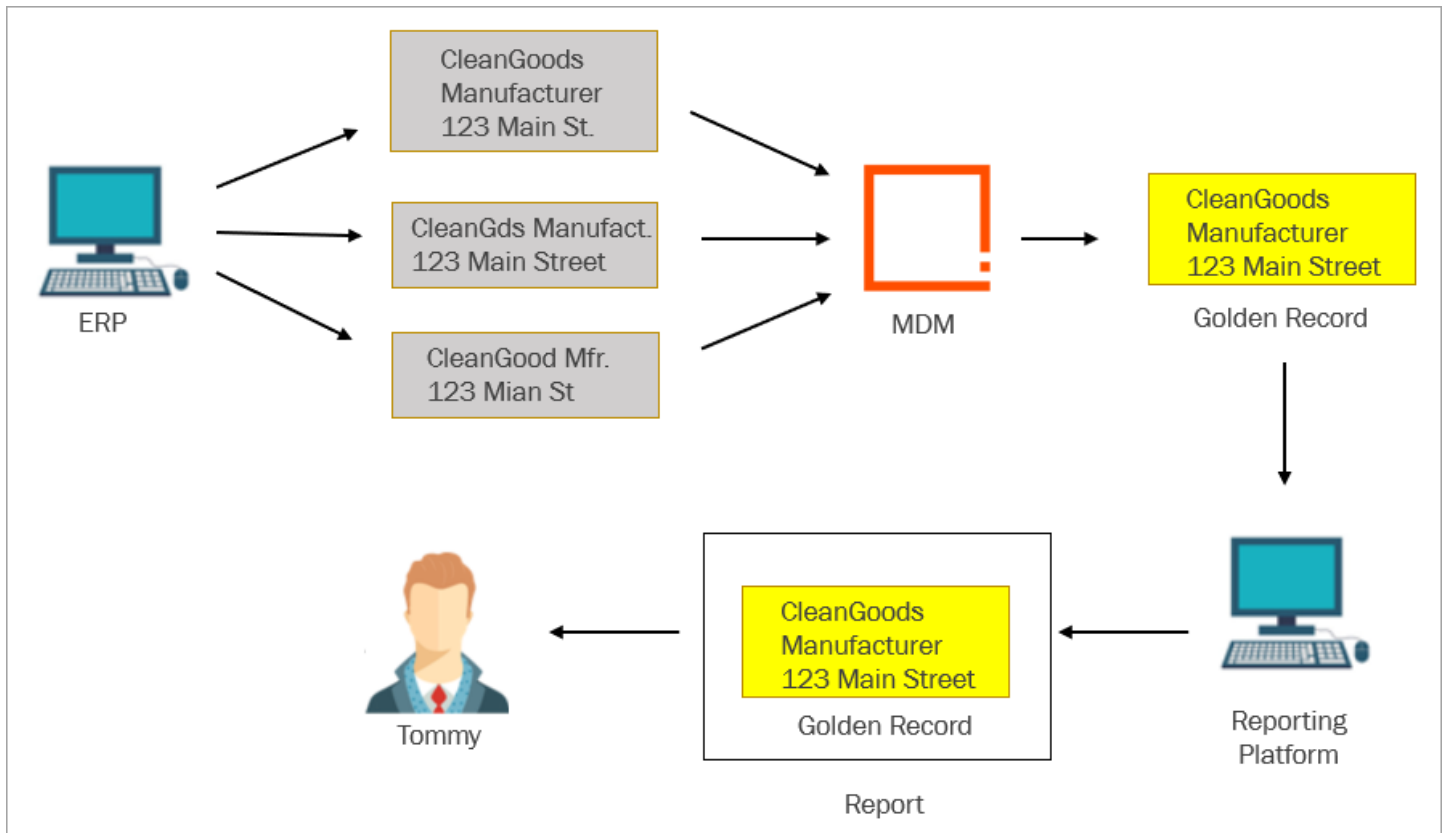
ERP

CleanGoods Manufacturer 123 Main St.

CleanGds Manufact. 123 Main Street

CleanGood Mfr. 123 Mian St

MDM

CleanGoods Manufacturer 123 Main Street

Golden Record

Reporting Platform

CleanGoods Manufacturer 123 Main Street

Golden Record

Report

Tommy